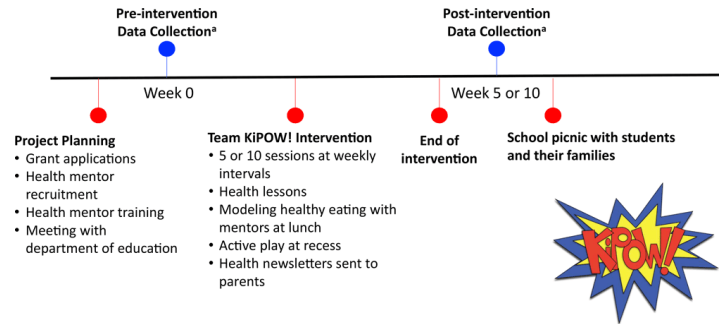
Pre-intervention Data Collection$^{a}$

Post-intervention Data Collection$^{a}$

Week 0

Week 5 or 10

Project Planning
• Grant applications
• Health mentor recruitment
• Health mentor training
• Meeting with department of education

Team KiPOW! Intervention
• 5 or 10 sessions at weekly intervals
• Health lessons
• Modeling healthy eating with mentors at lunch
• Active play at recess
• Health newsletters sent to parents

End of intervention

School picnic with students and their families

KiPOW!